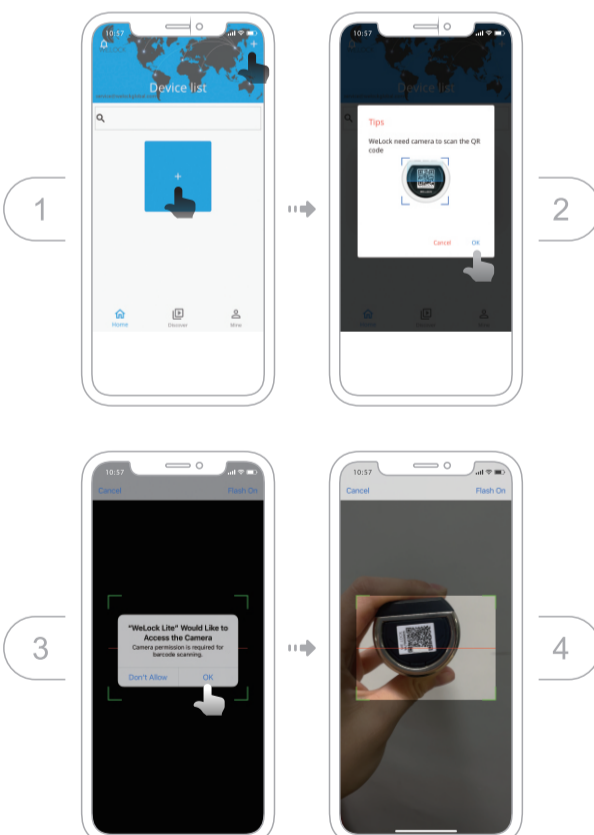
10:57

WeLock

Device list

Home

Discover

Mine

1

10:57

Device list

Tips

WeLock need camera to scan the QR code

Cancel

OK

2

10:57

Cancel

Flash On

"WeLock Lite" Would Like to Access the Camera

Camera permission is required for barcode scanning.

Don't Allow

OK

3

10:57

Cancel

Flash On

4